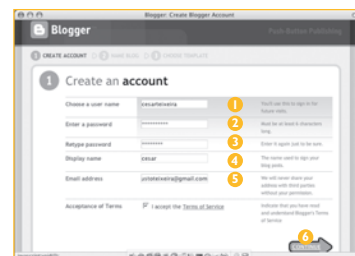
Blogger: Create Blogger Account

Blogger

Push-Button Publishing

1 CREATE ACCOUNT 2 NAME BLOG 3 CHOOSE TEMPLATE

1 Create an account

Choose a user name cesarteixeira 1 You'll use this to sign in for future visits.

Enter a password •••••••••• 2 Must be at least 6 characters long.

Retype password •••••••• 3 Enter it again just to be sure.

Display name cesar 4 The name used to sign your blog posts.

Email address ucteixeira@gmail.com 5 We will never share your address with third parties without your permission.

Acceptance of Terms I accept the Terms of Service Indicate that you have read and understand Blogger's Terms of Service

6 CONTINUE